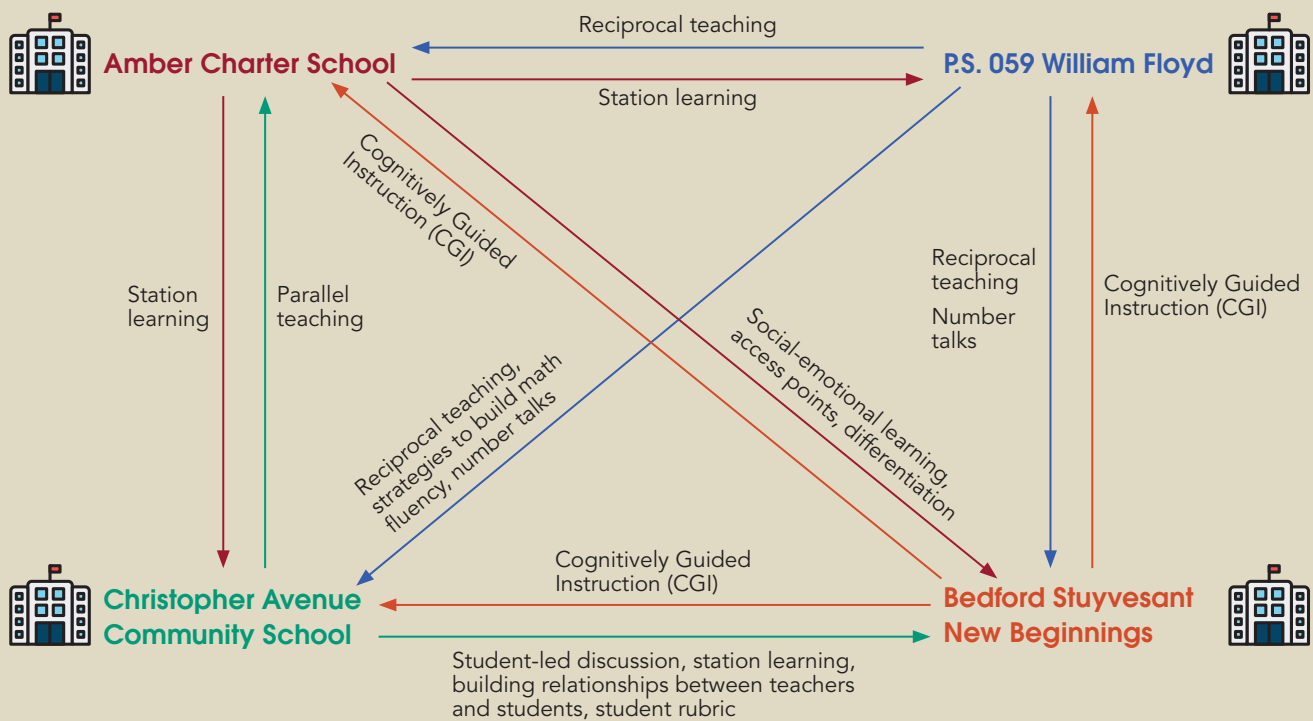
Reciprocal teaching

Amber Charter School

P.S. 059 William Floyd

Station learning

Cognitively Guided Instruction (CGI)

Station learning

Parallel teaching

Reciprocal teaching

Number talks

Cognitively Guided Instruction (CGI)

Social-emotional learning, access points, differentiation

Reciprocal teaching, strategies to build math fluency, number talks

Cognitively Guided Instruction (CGI)

Christopher Avenue Community School

Bedford Stuyvesant New Beginnings

Student-led discussion, station learning, building relationships between teachers and students, student rubric